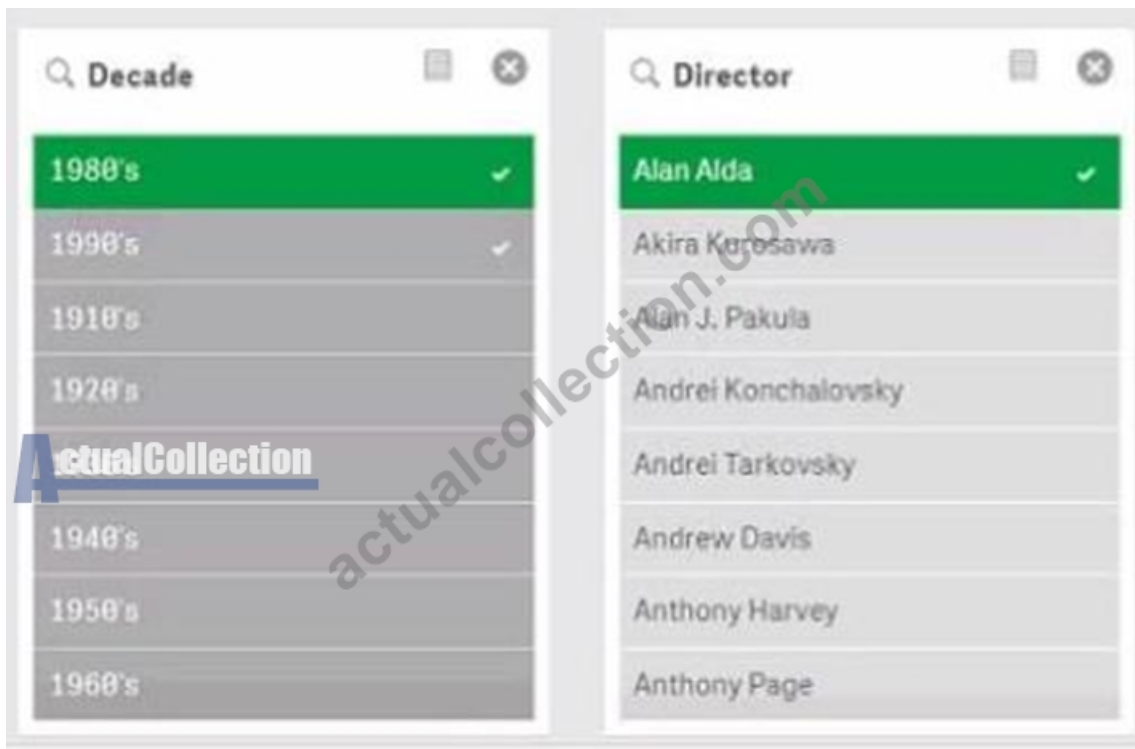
Decade

1980's
1990's
1910's
1920's
ActualCollection
1940's
1950's
1960's

Director

Alan Alda
Akira Kurosawa
Alan J. Pakula
Andrei Konchalovsky
Andrei Tarkovsky
Andrew Davis
Anthony Harvey
Anthony Page

actualcollection.com